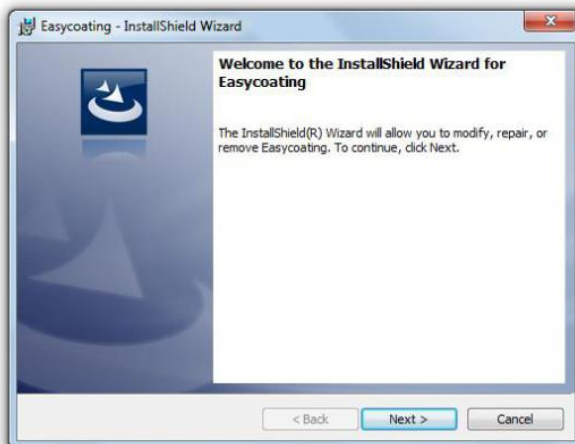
Easycoating - InstallShield Wizard

Welcome to the InstallShield Wizard for Easycoating

The InstallShield(R) Wizard will allow you to modify, repair, or remove Easycoating. To continue, click Next.

< Back

Next >

Cancel